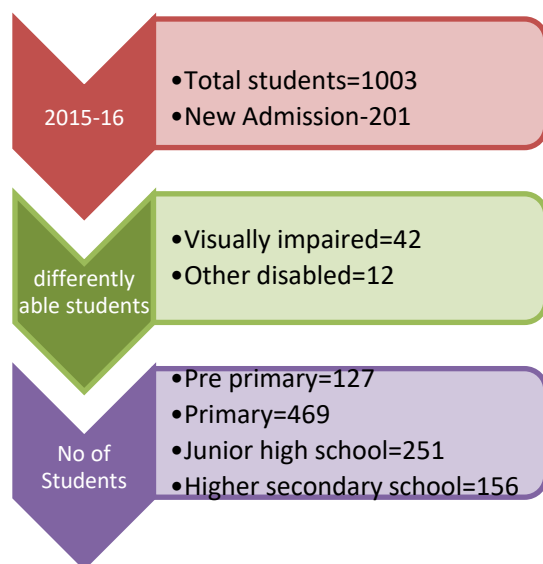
2015-16

•Total students=1003
•New Admission-201

differently able students

•Visually impaired=42
•Other disabled=12

No of Students

•Pre primary=127
•Primary=469
•Junior high school=251
•Higher secondary school=156